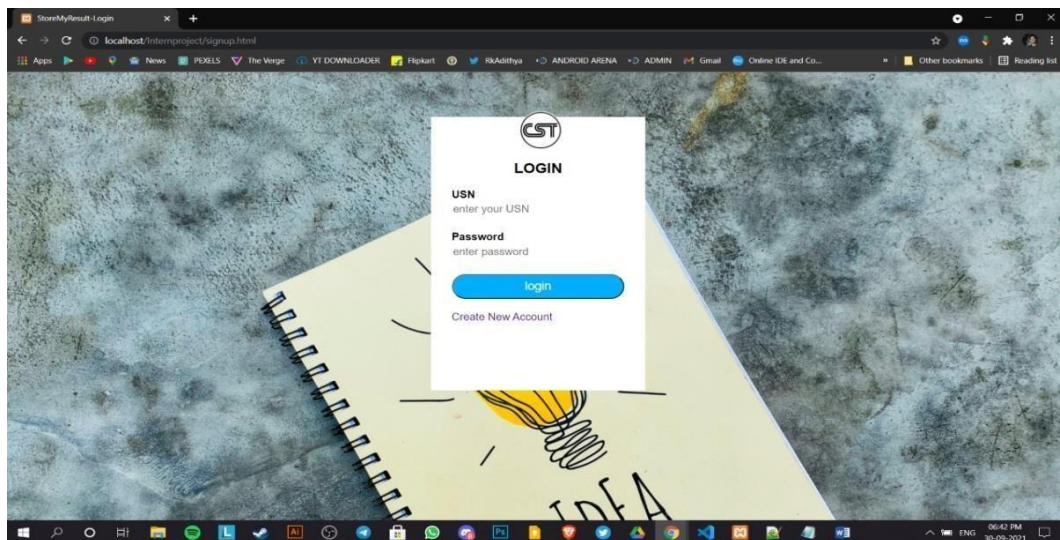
StoreMyResult-Login

localhost/Internproject/signup.html

Apps News PEXELS The Verge YT DOWNLOADER Flipkart RkAdithya ANDROID ARENA ADMIN Gmail Online IDE and Co... Other bookmarks Reading list

CST

LOGIN

USN
enter your USN

Password
enter password

login

Create New Account

IDEA

ENG 06:42 PM 30-09-2021